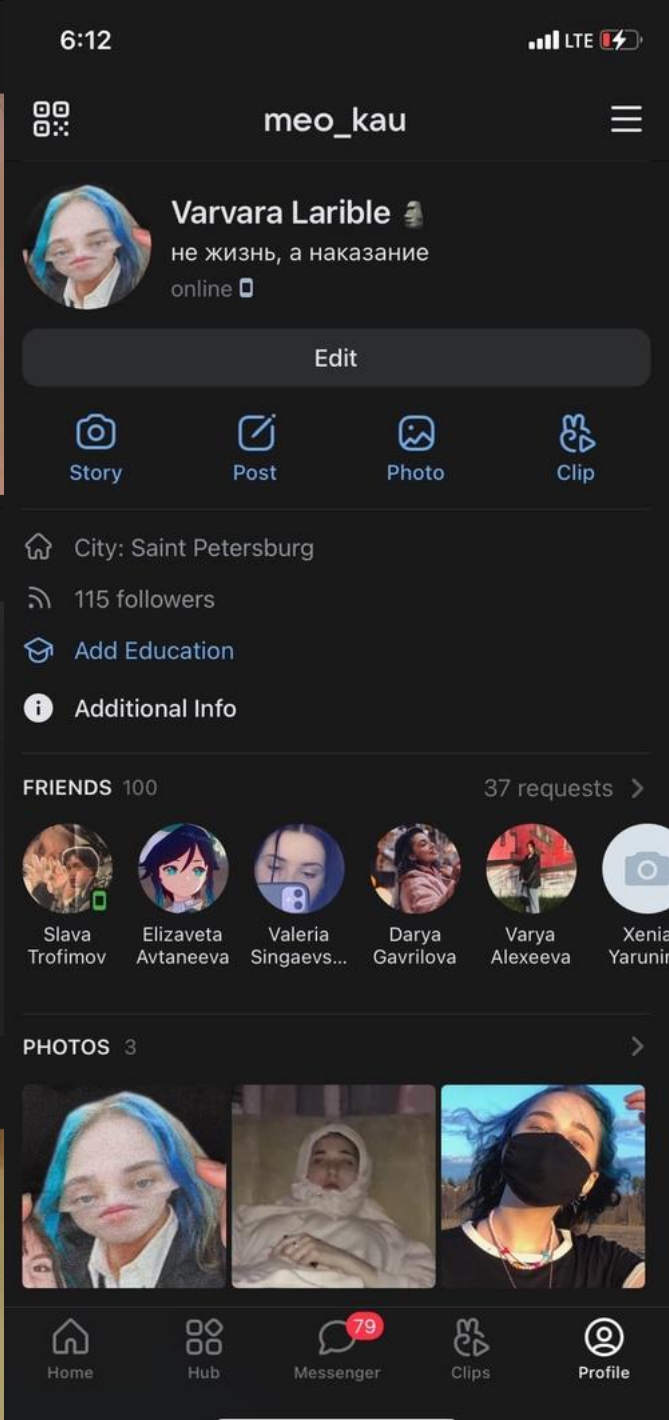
6:12
LTE

meo_kau

Varvara Larible
не жизнь, а наказание
online

Edit

Story
Post
Photo
Clip

City: Saint Petersburg
115 followers
Add Education
Additional Info

FRIENDS 100
37 requests

Slava Trofimov
Elizaveta Avtaneeva
Valeria Singaevs...
Darya Gavrilova
Varya Alexeeva
Xenia Yarunin

PHOTOS 3

Home
Hub
79
Messenger
Clips
Profile